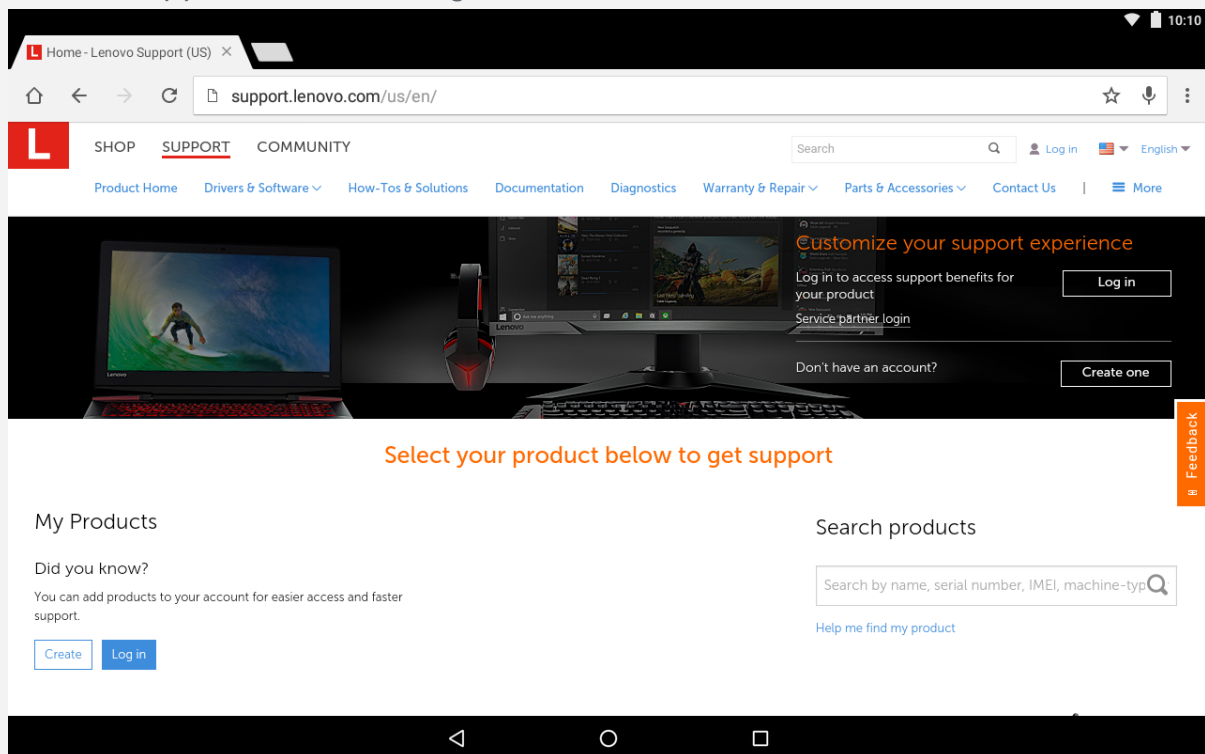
10:10

Home - Lenovo Support (US)

support.lenovo.com/us/en/

L

SHOP SUPPORT COMMUNITY

Search

Log in

English

Product Home Drivers & Software How-Tos & Solutions Documentation Diagnostics Warranty & Repair Parts & Accessories Contact Us | More

Customize your support experience

Log in to access support benefits for your product

Log in

Service partner login

Don't have an account?

Create one

Feedback

Select your product below to get support

My Products

Did you know?

You can add products to your account for easier access and faster support.

Create Log in

Search products

Search by name, serial number, IMEI, machine-typ

Help me find my product